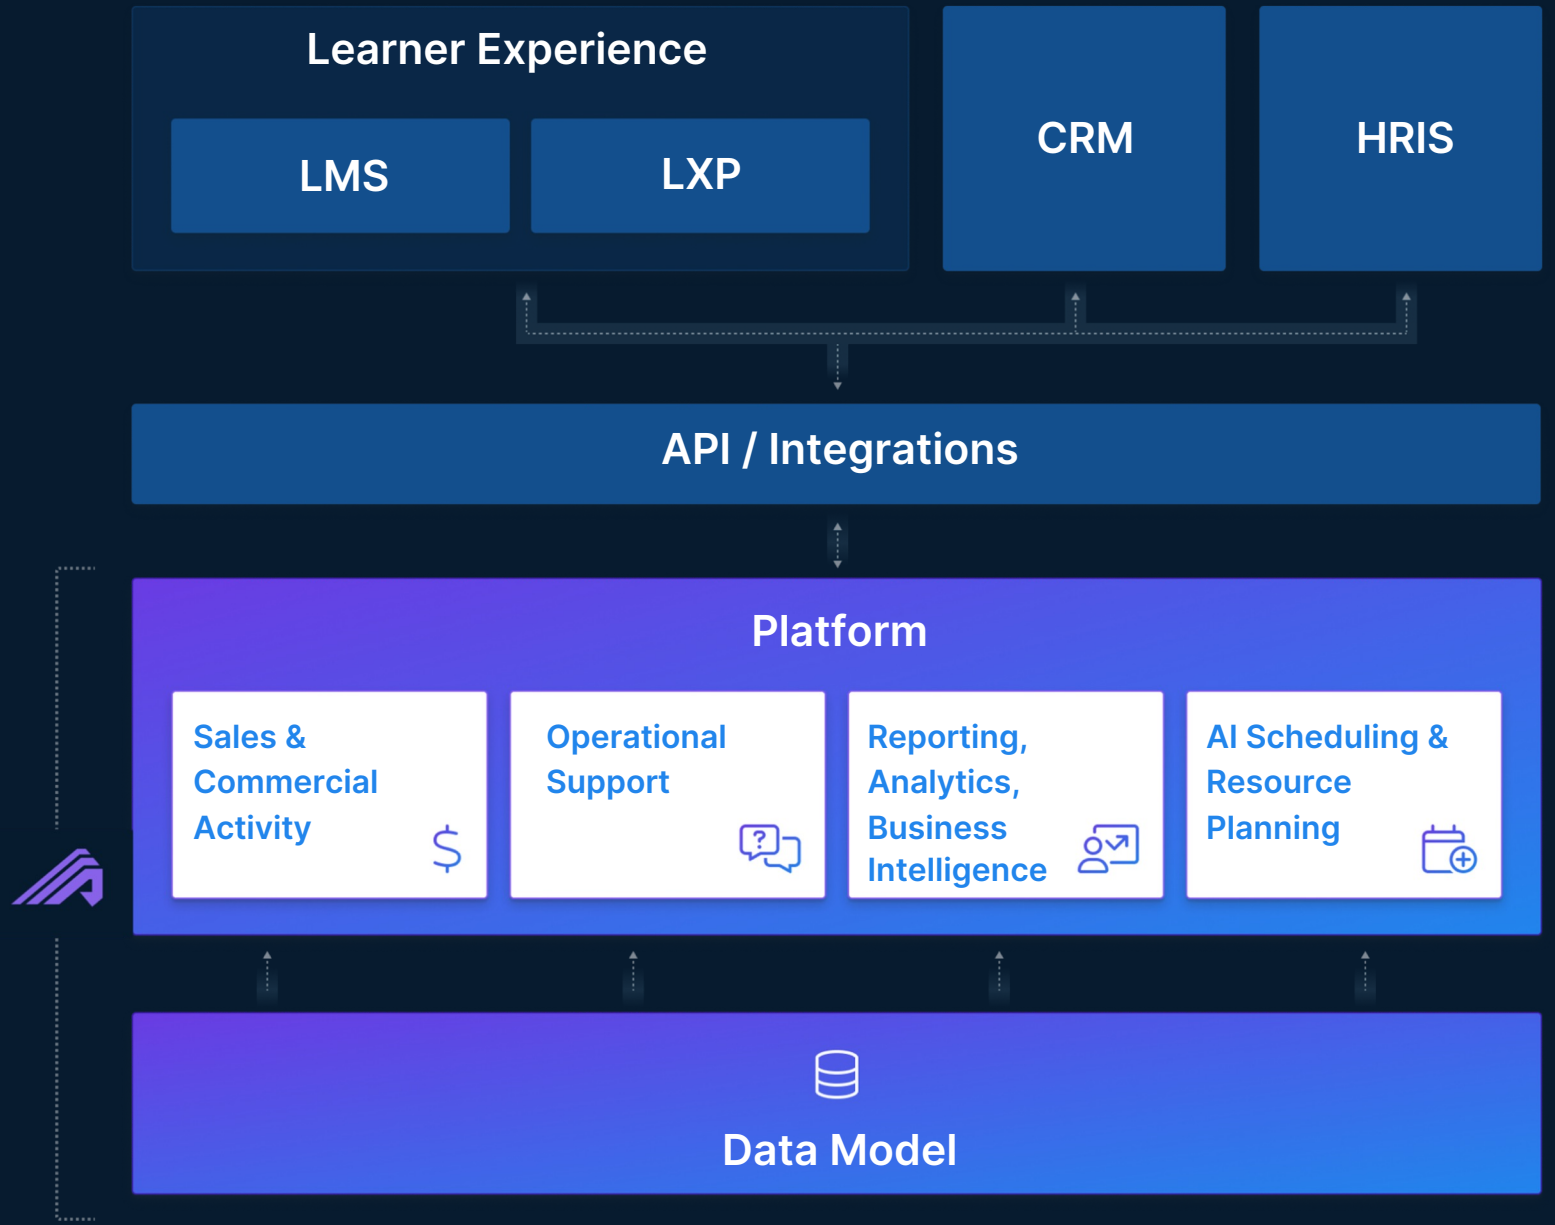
Learner Experience

LMS

LXP

CRM

HRIS

API / Integrations

Platform

Sales & Commercial Activity

Operational Support

Reporting, Analytics, Business Intelligence

AI Scheduling & Resource Planning

Data Model